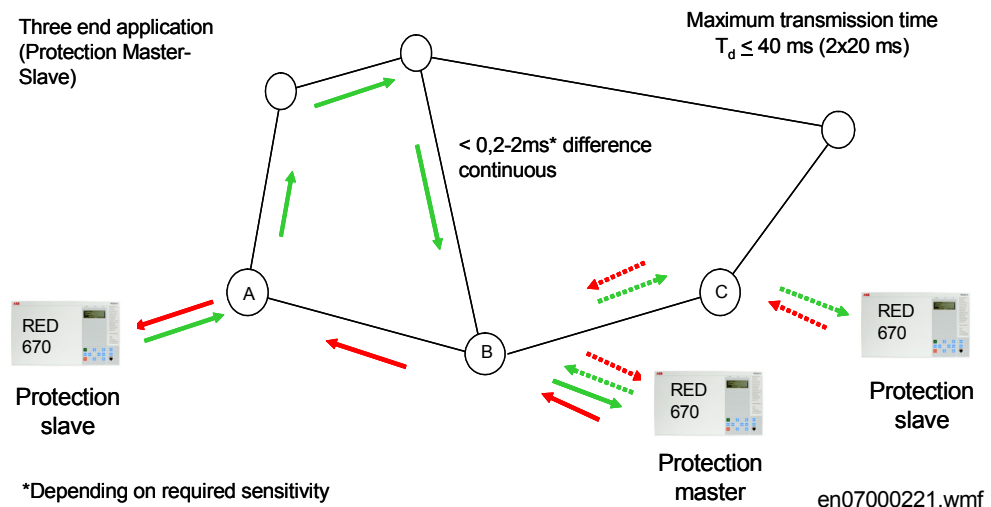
Three end application (Protection Master-Slave)

Maximum transmission time $T_d \leq 40$ ms (2x20 ms)

< 0,2-2ms* difference continuous

A

B

C

RED 670

Protection slave

RED 670

Protection master

RED 670

Protection slave

*Depending on required sensitivity

en07000221.wmf